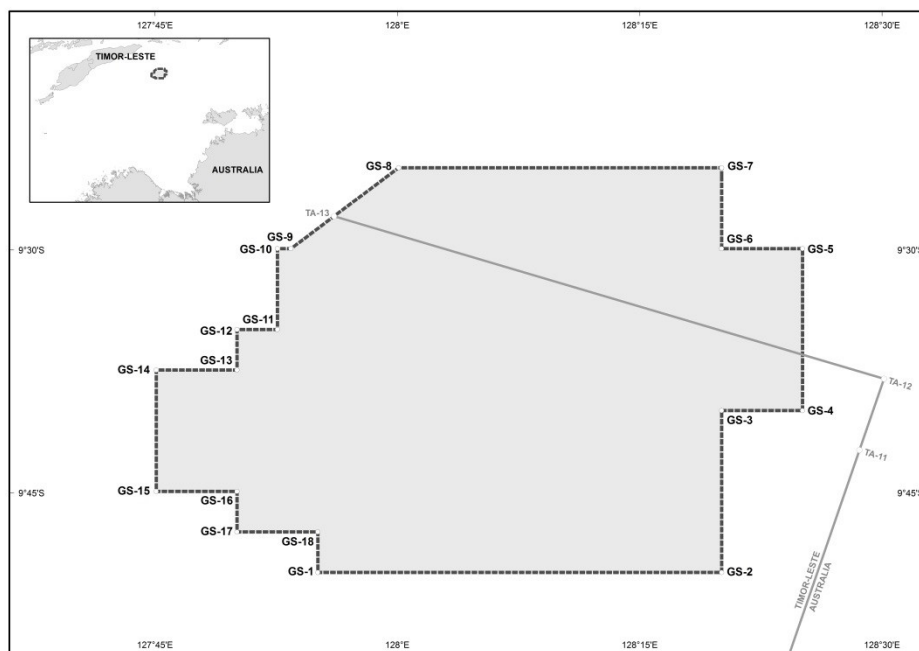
127°45'E
128°E
128°15'E
128°30'E

TIMOR-LESTE
AUSTRALIA

GS-8
GS-7
TA-13
GS-9
GS-10
GS-6
GS-5
9°30'S
9°30'S
GS-11
GS-12
GS-13
GS-14
TA-12
GS-4
GS-3
TA-11
9°45'S
GS-15
GS-16
9°45'S
GS-17
GS-18
GS-1
GS-2
TIMOR-LESTE
AUSTRALIA

127°45'E
128°E
128°15'E
128°30'E